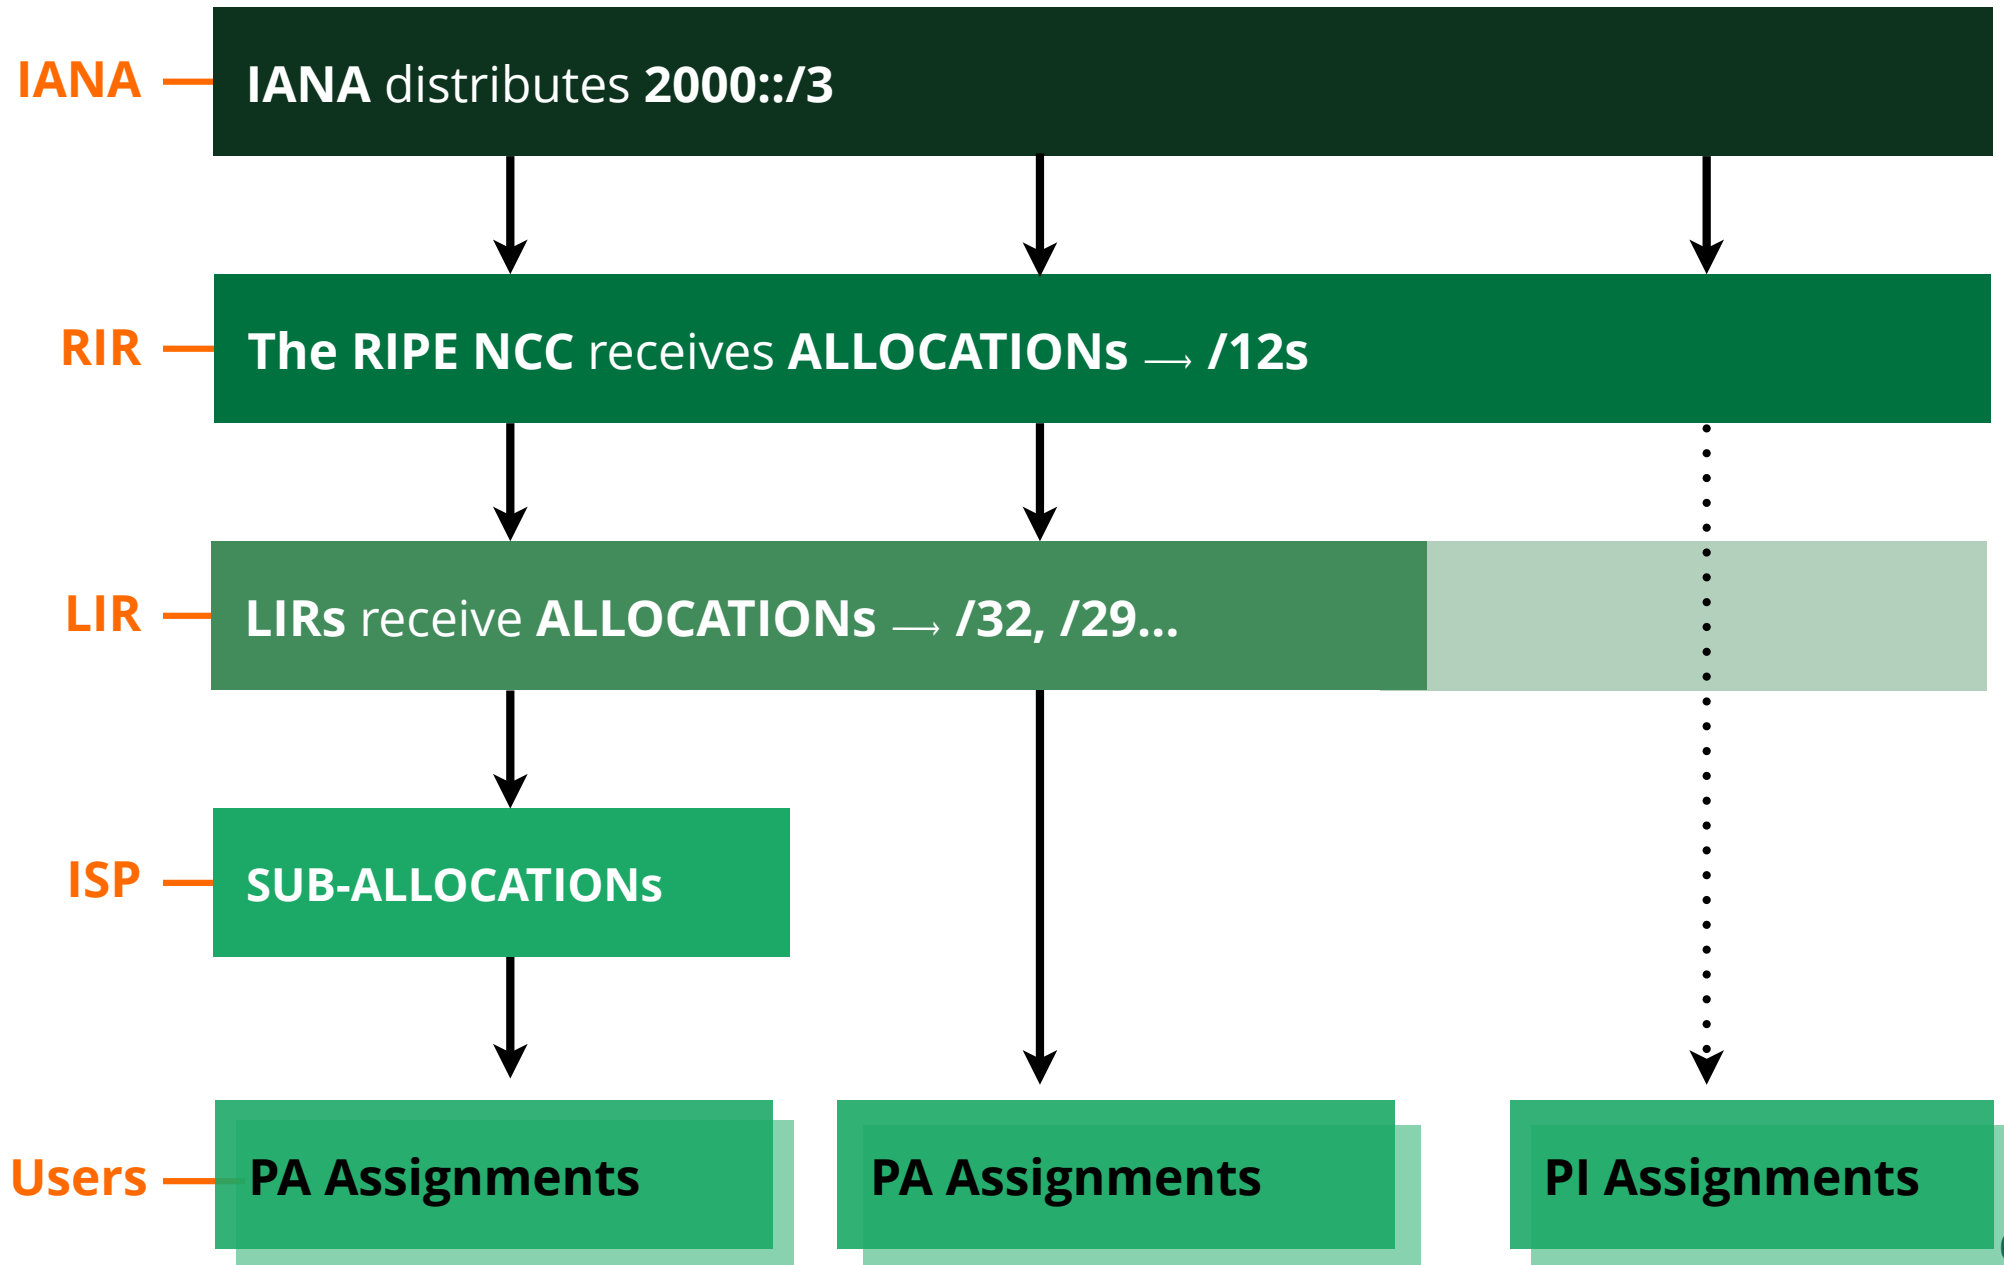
IANA

IANA distributes 2000::/3

RIR

The RIPE NCC receives ALLOCATIONs ⟶ /12s

LIR

LIRs receive ALLOCATIONs ⟶ /32, /29...

ISP

SUB-ALLOCATIONs

Users

PA Assignments

PA Assignments

PI Assignments